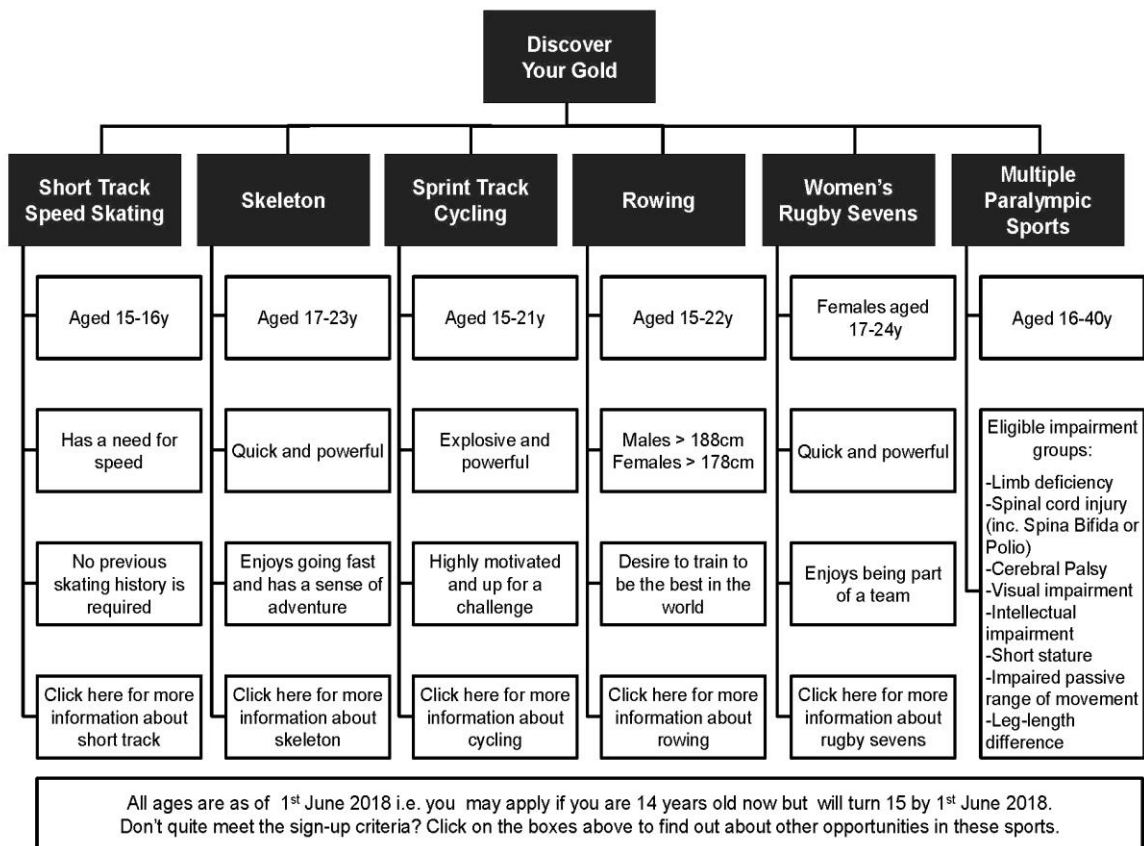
Discover Your Gold

Short Track Speed Skating

Aged 15-16y

Has a need for speed

No previous skating history is required

Click here for more information about short track

Skeleton

Aged 17-23y

Quick and powerful

Enjoys going fast and has a sense of adventure

Click here for more information about skeleton

Sprint Track Cycling

Aged 15-21y

Explosive and powerful

Highly motivated and up for a challenge

Click here for more information about cycling

Rowing

Aged 15-22y

Males > 188cm
Females > 178cm

Desire to train to be the best in the world

Click here for more information about rowing

Women's Rugby Sevens

Females aged 17-24y

Quick and powerful

Enjoys being part of a team

Click here for more information about rugby sevens

Multiple Paralympic Sports

Aged 16-40y

Eligible impairment groups:
-Limb deficiency
-Spinal cord injury (inc. Spina Bifida or Polio)
-Cerebral Palsy
-Visual impairment
-Intellectual impairment
-Short stature
-Impaired passive range of movement
-Leg-length difference

All ages are as of 1$^{st}$ June 2018 i.e. you may apply if you are 14 years old now but will turn 15 by 1$^{st}$ June 2018.
Don't quite meet the sign-up criteria? Click on the boxes above to find out about other opportunities in these sports.